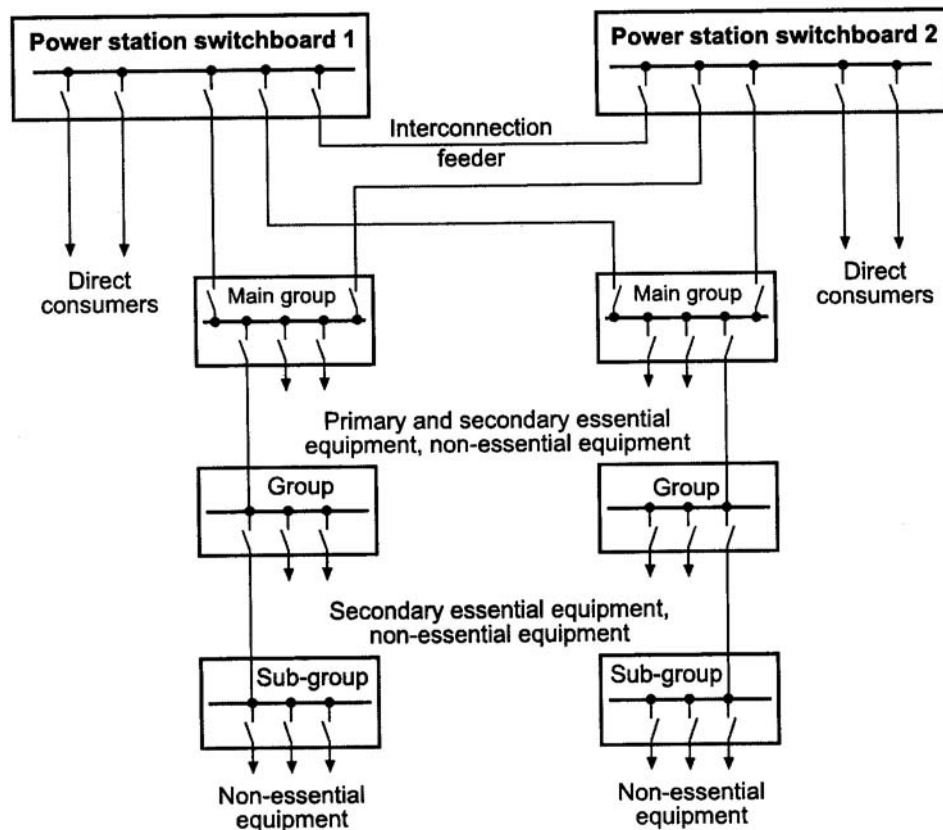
Power station switchboard 1

Power station switchboard 2

Interconnection feeder

Direct consumers

Main group

Main group

Direct consumers

Primary and secondary essential equipment, non-essential equipment

Group

Group

Secondary essential equipment, non-essential equipment

Sub-group

Sub-group

Non-essential equipment

Non-essential equipment